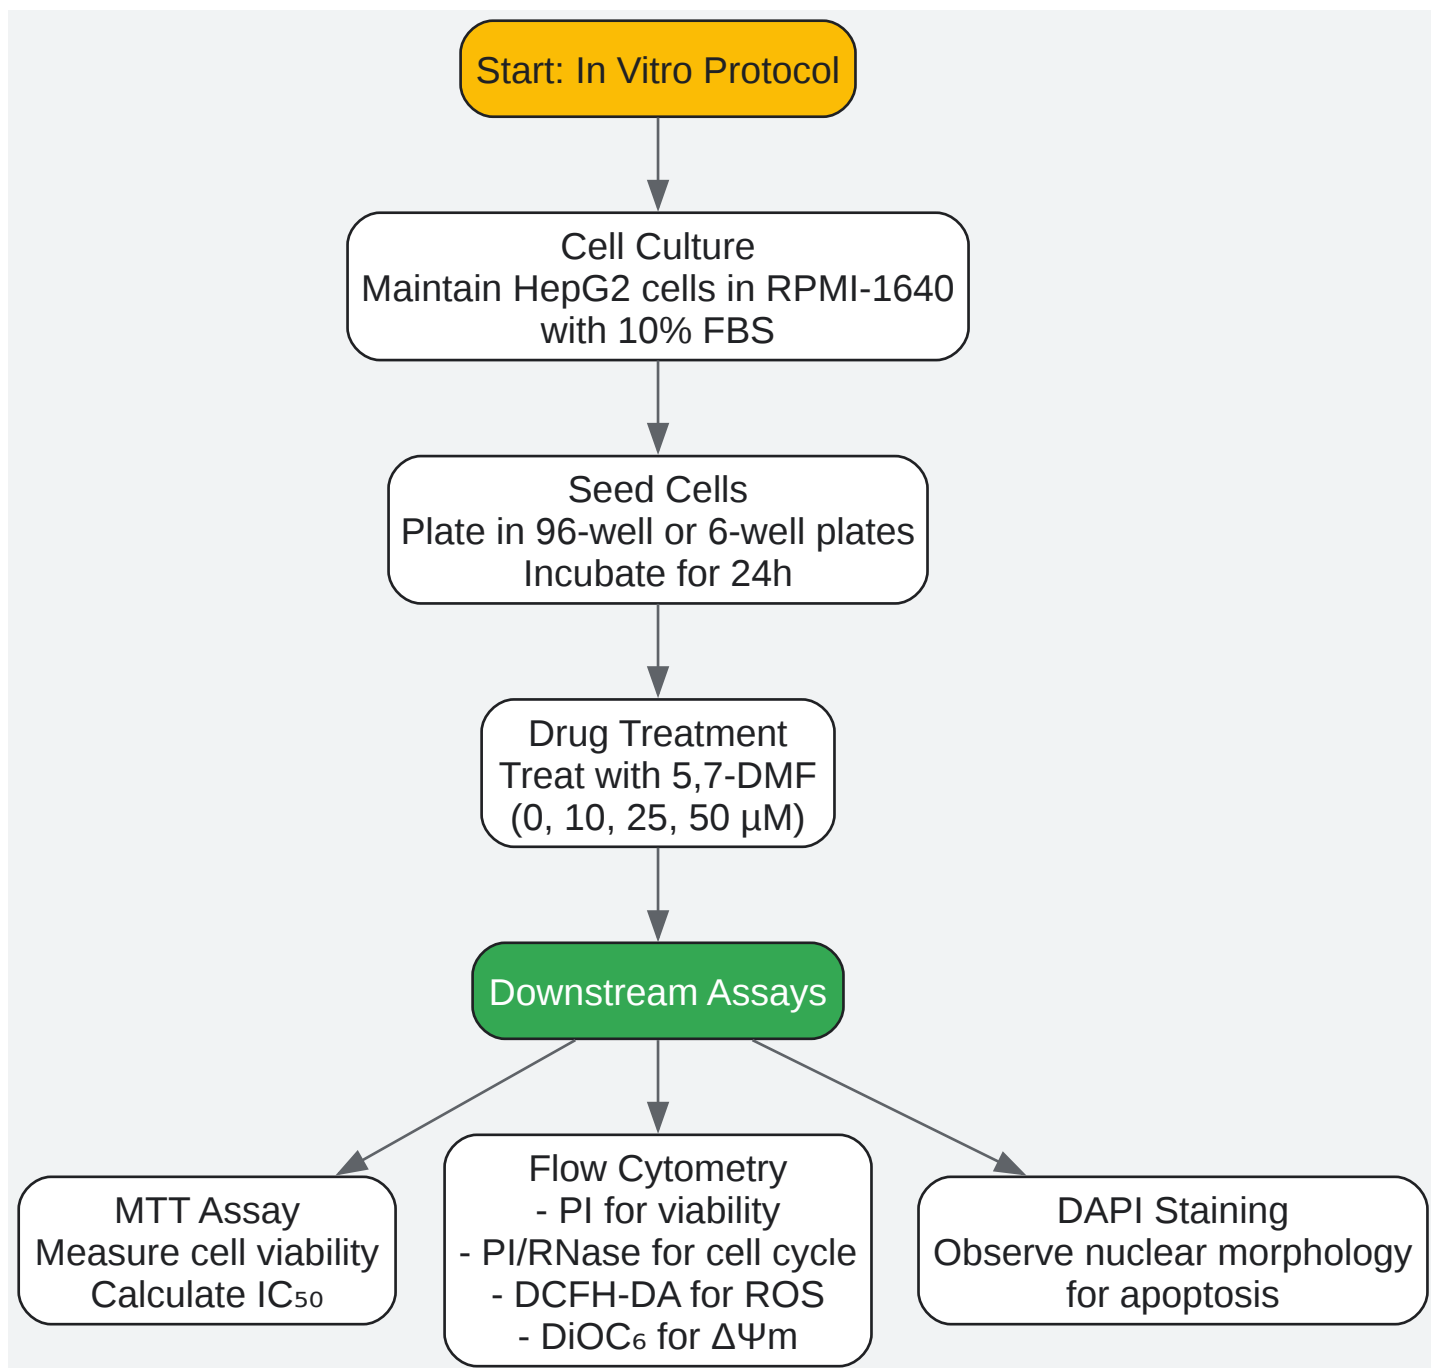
Start: In Vitro Protocol

Cell Culture
Maintain HepG2 cells in RPMI-1640 with 10% FBS

Seed Cells
Plate in 96-well or 6-well plates
Incubate for 24h

Drug Treatment
Treat with 5,7-DMF
(0, 10, 25, 50 µM)

Downstream Assays

MTT Assay
Measure cell viability
Calculate $IC_{50}$

Flow Cytometry
- PI for viability
- PI/RNase for cell cycle
- DCFH-DA for ROS
- $DiOC_6$ for $\Delta\Psi m$

DAPI Staining
Observe nuclear morphology for apoptosis